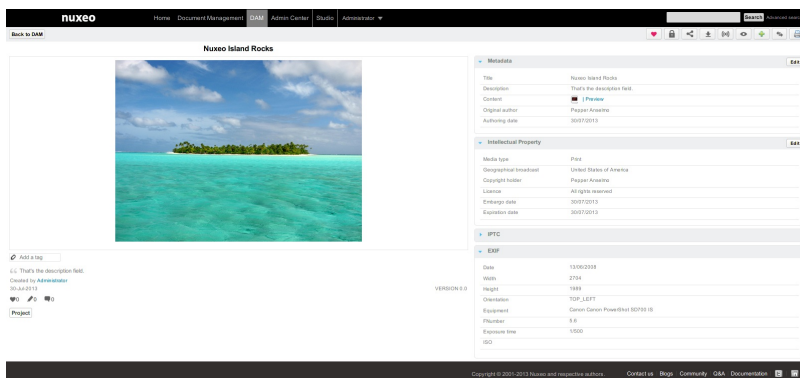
nuxeo Home Document Management DAM Admin Center Studio Administrator ▼

Search Advanced search

Back to DAM

Nuxeo Island Rocks

Add a tag

That's the description field.
Created by Administrator
30-Jul-2013 VERSION 0.0

0 0 0

Project

Metadata Edit

| | |
|---|---|
| Title | Nuxeo Island Rocks |
| Description | That's the description field.. |
| Content | \| Preview |
| Original author | Pepper Arawina |
| Authoring date | 30/07/2013 |

Intellectual Property Edit

| | |
|---|---|
| Media type | Print |
| Geographical broadcast | United States of America |
| Copyright holder | Pepper Arawina |
| Licence | All rights reserved |
| Embargo date | 30/07/2013 |
| Expiration date | 30/07/2013 |

IPTC

EXIF

| | |
|---|---|
| Date | 13/06/2008 |
| Width | 2704 |
| Height | 1989 |
| Orientation | TOP_LEFT |
| Equipment | Canon Canon PowerShot SD700 IS |
| FNumber | 5.6 |
| Exposure time | 1/500 |
| ISO | |

Copyright © 2001-2013 Nuxeo and respective authors. Contact us Blogs Community Q&A Documentation